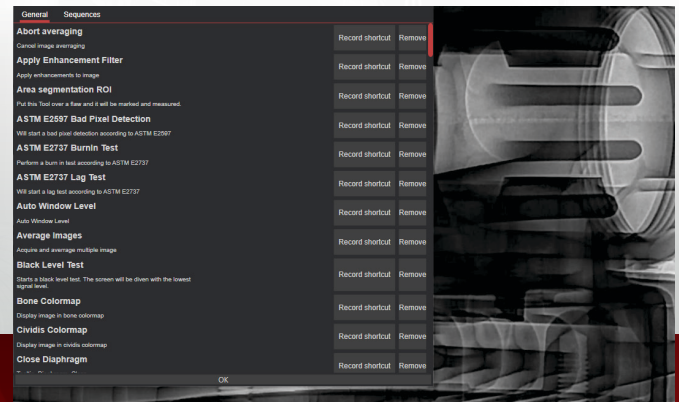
General Sequences

Abort averaging
Cancel image averaging
Record shortcut Remove

Apply Enhancement Filter
Apply enhancements to image
Record shortcut Remove

Area segmentation ROI
Put this Tool over a flaw and it will be marked and measured.
Record shortcut Remove

ASTM E2597 Bad Pixel Detection
Will start a bad pixel detection according to ASTM E2597
Record shortcut Remove

ASTM E2737 Burnin Test
Perform a burn in test according to ASTM E2737
Record shortcut Remove

ASTM E2737 Lag Test
Will start a lag test according to ASTM E2737
Record shortcut Remove

Auto Window Level
Auto Window Level
Record shortcut Remove

Average Images
Acquire and average multiple image
Record shortcut Remove

Black Level Test
Starts a black level test. The screen will be diven with the lowest signal level.
Record shortcut Remove

Bone Colormap
Display image in bone colormap
Record shortcut Remove

Cividis Colormap
Display image in cividis colormap
Record shortcut Remove

Close Diaphragm
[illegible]
Record shortcut Remove

OK